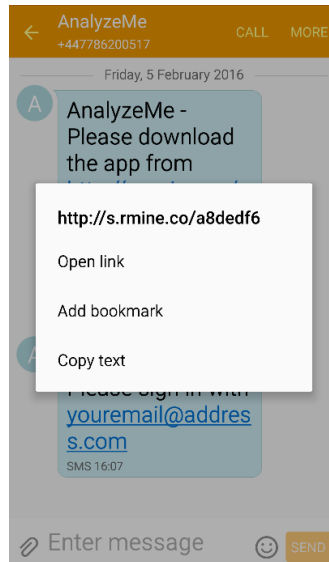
AnalyzeMe
+447786200517
CALL
MORE

Friday, 5 February 2016

A

AnalyzeMe - Please download the app from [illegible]

http://s.rmine.co/a8dedf6

Open link

Add bookmark

Copy text

A

Please sign in with youremail@address.com

SMS 16:07

Enter message

SEND